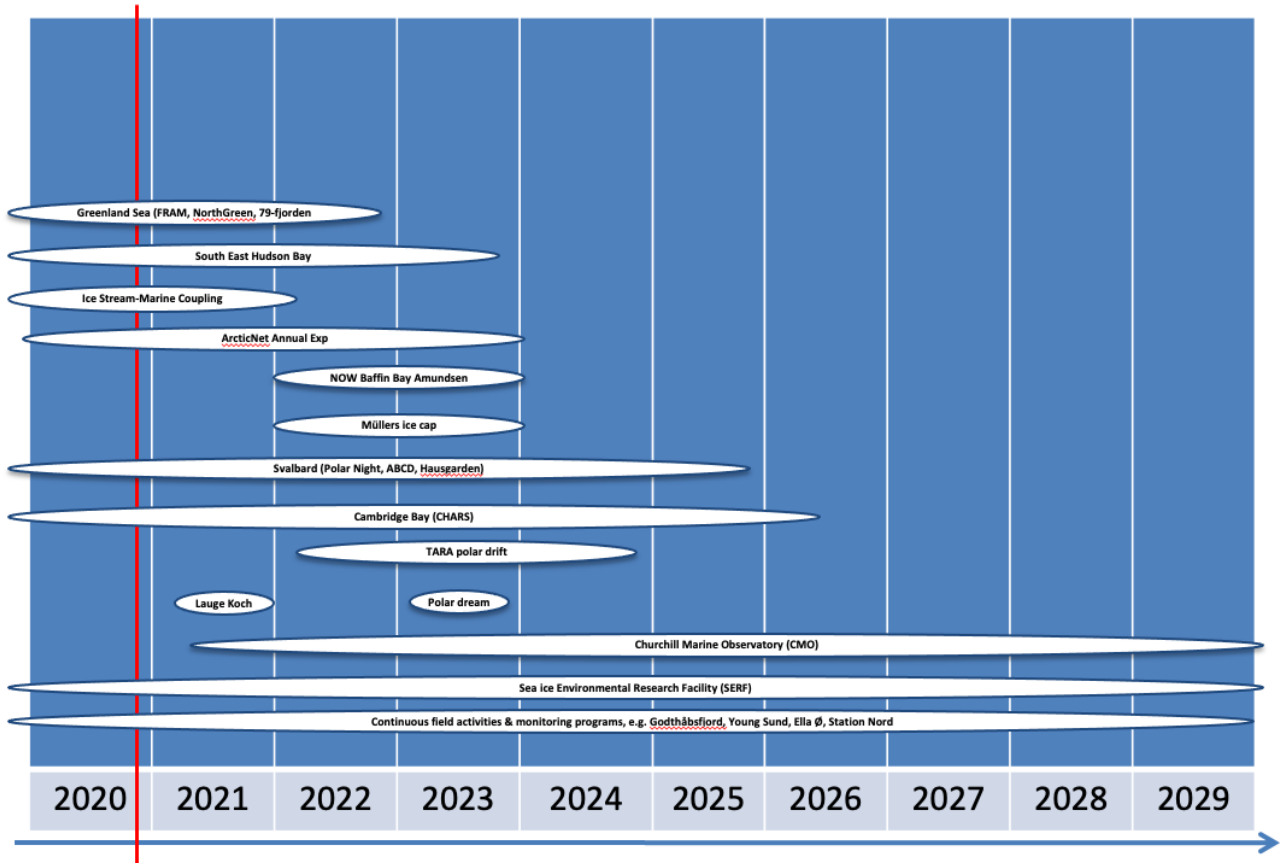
Greenland Sea (FRAM, NorthGreen, 79-fjorden

South East Hudson Bay

Ice Stream-Marine Coupling

ArcticNet Annual Exp

NOW Baffin Bay Amundsen

Müllers ice cap

Svalbard (Polar Night, ABCD, Hausgarden)

Cambridge Bay (CHARS)

TARA polar drift

Lauge Koch

Polar dream

Churchill Marine Observatory (CMO)

Sea ice Environmental Research Facility (SERF)

Continuous field activities & monitoring programs, e.g. Godthåbsfjord, Young Sund, Ella Ø, Station Nord

| 2020 | 2021 | 2022 | 2023 | 2024 | 2025 | 2026 | 2027 | 2028 | 2029 |
|---|---|---|---|---|---|---|---|---|---|